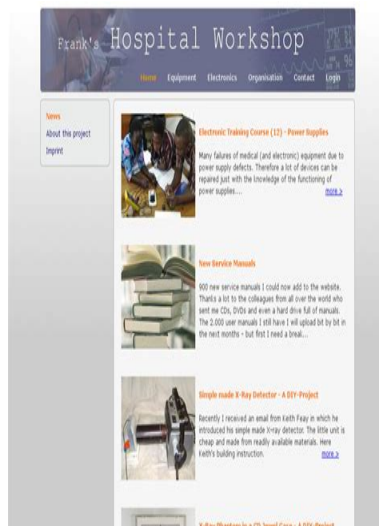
Frank's Hospital Workshop

Home Equipment Electronics Organisation Contact Login

News
About this project
Imprint

Electronic Training Course (12) - Power Supplies

Many failures of medical (and electronic) equipment due to power supply defects. Therefore a lot of devices can be repaired just with the knowledge of the functioning of power supplies.... more »

New Service Manuals

900 new service manuals I could now add to the website. Thanks a lot to the colleagues from all over the world who sent me CDs, DVDs and even a hard drive full of manuals. The 2.000 user manuals I still have I will upload bit by bit in the next months - but first I need a break...

Simple made X-Ray Detector - A DIY-Project

Recently I received an email from Keith Feay in which he introduced his simple made X-ray detector. The little unit is cheap and made from readily available materials. Here Keith's building instruction. more »

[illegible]